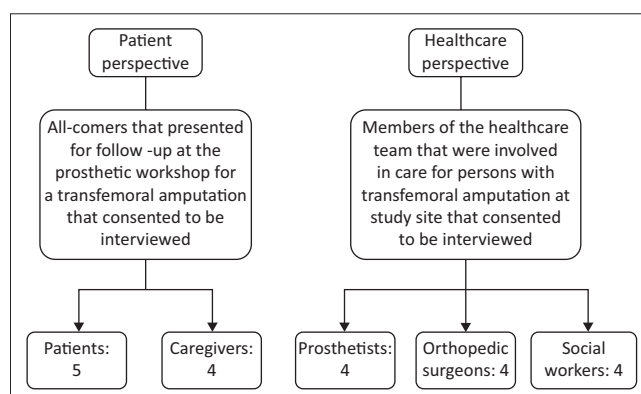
Patient perspective

All-comers that presented for follow -up at the prosthetic workshop for a transfemoral amputation that consented to be interviewed

Patients: 5

Caregivers: 4

Healthcare perspective

Members of the healthcare team that were involved in care for persons with transfemoral amputation at study site that consented to be interviewed

Prosthetists: 4

Orthopedic surgeons: 4

Social workers: 4